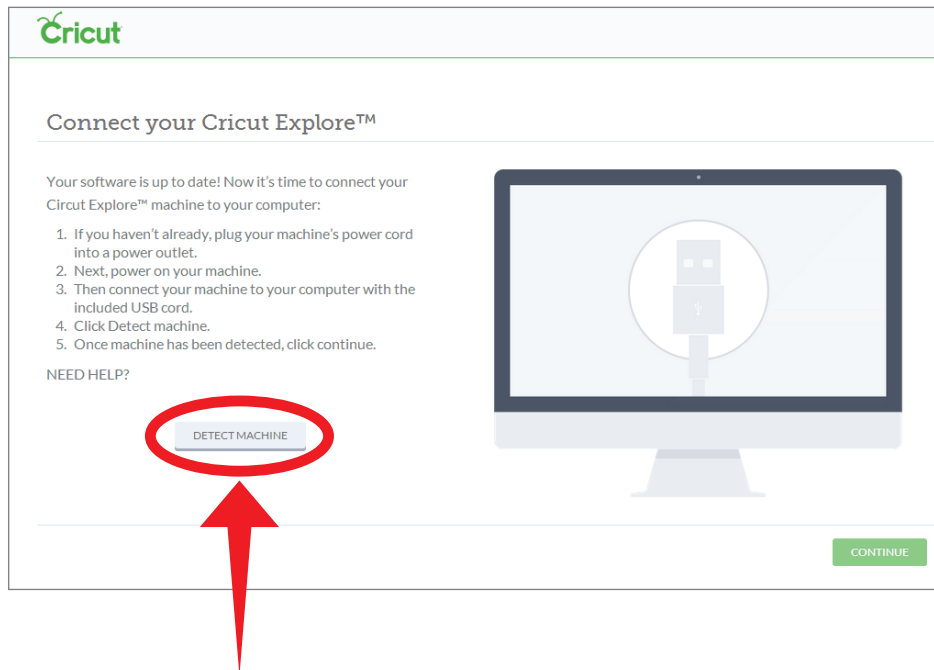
Cricut

Connect your Cricut Explore™

Your software is up to date! Now it's time to connect your Cricut Explore™ machine to your computer:

1. If you haven't already, plug your machine's power cord into a power outlet.
2. Next, power on your machine.
3. Then connect your machine to your computer with the included USB cord.
4. Click Detect machine.
5. Once machine has been detected, click continue.

NEED HELP?

DETECT MACHINE

CONTINUE